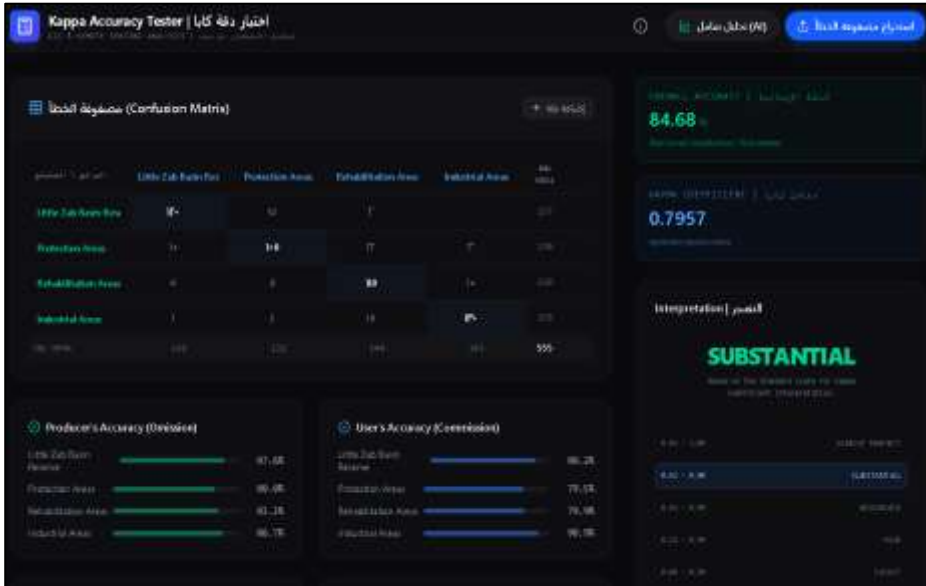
Kappa Accuracy Tester | اختبار دقة كابا
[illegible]

ⓘ

تحليل شامل (AI)

استيراد مصفوفة الخطأ

مصفوفة الخطأ (Confusion Matrix)

+ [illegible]

| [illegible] | Little Zab Basin Res | Protection Areas | Rehabilitation Areas | Industrial Areas | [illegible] |
|---|---|---|---|---|---|
| Little Zab Basin Res | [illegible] | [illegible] | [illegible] | | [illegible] |
| Protection Areas | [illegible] | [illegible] | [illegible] | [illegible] | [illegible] |
| Rehabilitation Areas | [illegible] | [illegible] | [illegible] | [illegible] | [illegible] |
| Industrial Areas | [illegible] | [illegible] | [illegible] | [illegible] | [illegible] |
| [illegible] | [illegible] | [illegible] | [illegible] | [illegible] | 555 |

OVERALL ACCURACY | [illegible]
84.68 %
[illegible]

KAPPA COEFFICIENT | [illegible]
0.7957
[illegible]

Interpretation | التفسير

SUBSTANTIAL
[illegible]

| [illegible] | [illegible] |
|---|---|
| 0.81 - 1.00 | ALMOST PERFECT |
| 0.61 - 0.80 | SUBSTANTIAL |
| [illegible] | MODERATE |
| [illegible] | FAIR |
| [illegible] | SLIGHT |

Producer's Accuracy (Omission)

Little Zab Basin Reserve 87.6%
Protection Areas 80.0%
Rehabilitation Areas 81.2%
Industrial Areas 86.7%

User's Accuracy (Commission)

Little Zab Basin Reserve 86.2%
Protection Areas 79.5%
Rehabilitation Areas 78.9%
Industrial Areas 90.9%